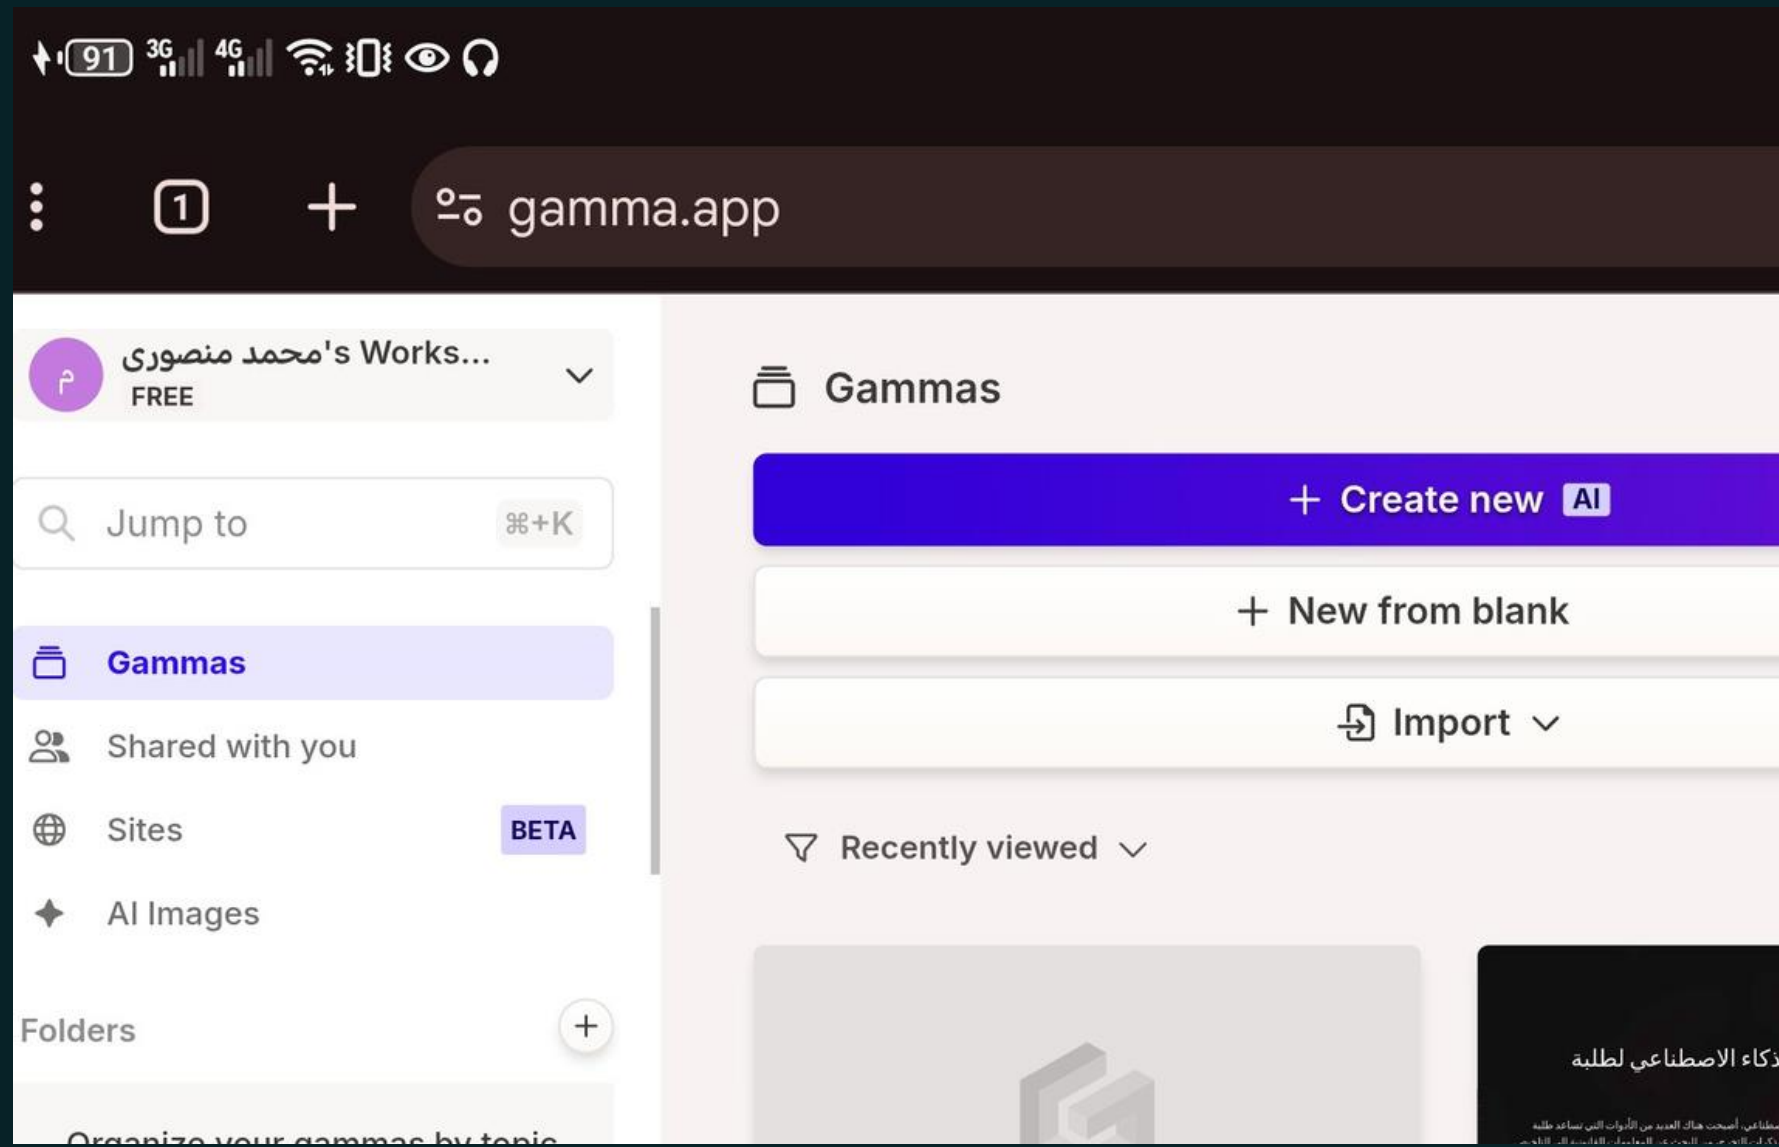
91 3G 4G

1

gamma.app

م محمد منصوری's Works...
FREE

Jump to ⌘+K

Gammas

Shared with you

Sites BETA

AI Images

Folders

Organize your gammas by topic

Gammas

+ Create new AI

+ New from blank

Import

Recently viewed

ذكاء الاصطناعي لطلبة

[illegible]